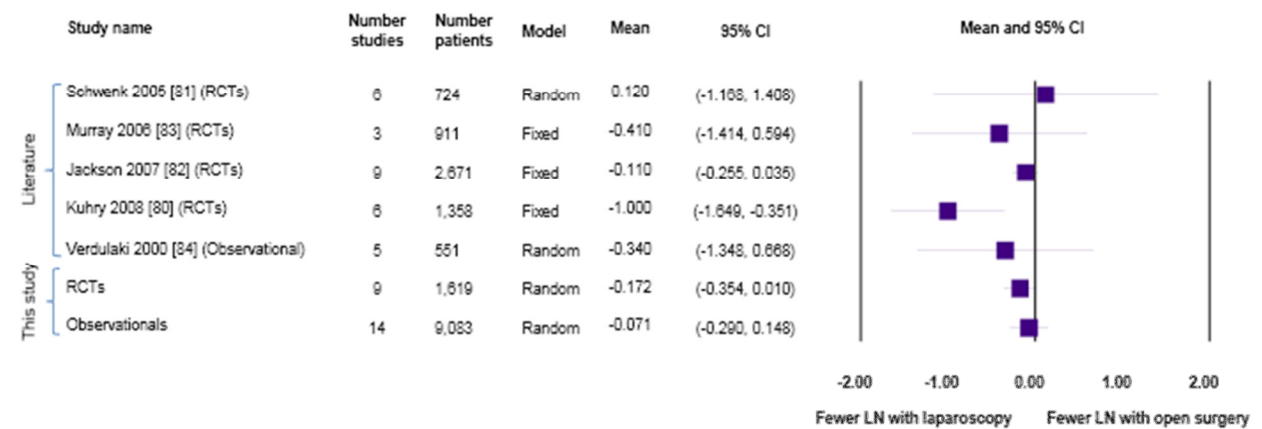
| | Study name | Number studies | Number patients | Model | Mean | 95% CI |
|---|---|---|---|---|---|---|
| Literature | Schwenk 2005 [81] (RCTs) | 6 | 724 | Random | 0.120 | (-1.168, 1.408) |
| | Murray 2006 [83] (RCTs) | 3 | 911 | Fixed | -0.410 | (-1.414, 0.594) |
| | Jackson 2007 [82] (RCTs) | 9 | 2,671 | Fixed | -0.110 | (-0.255, 0.035) |
| | Kuhry 2008 [80] (RCTs) | 6 | 1,358 | Fixed | -1.000 | (-1.649, -0.351) |
| | Verdulaki 2000 [84] (Observational) | 5 | 551 | Random | -0.340 | (-1.348, 0.668) |
| This study | RCTs | 9 | 1,619 | Random | -0.172 | (-0.354, 0.010) |
| | Observationals | 14 | 9,083 | Random | -0.071 | (-0.290, 0.148) |

Mean and 95% CI

-2.00 -1.00 0.00 1.00 2.00

Fewer LN with laparoscopy Fewer LN with open surgery